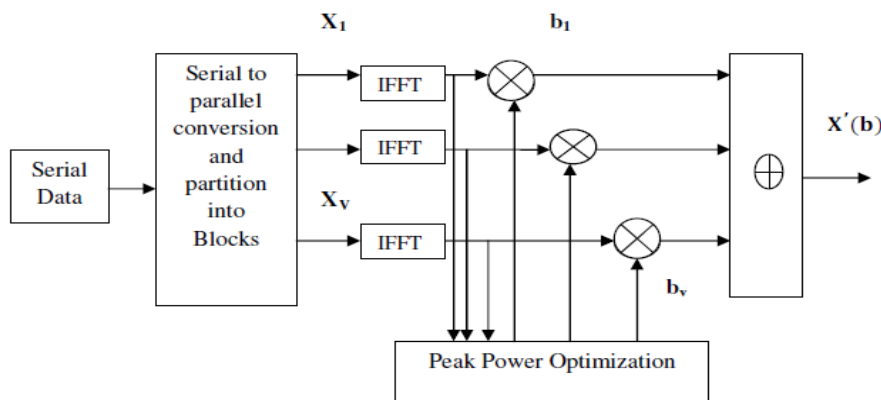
$\mathbf{X_1}$

$\mathbf{b_1}$

Serial Data

Serial to parallel conversion and partition into Blocks

IFFT

IFFT

IFFT

$\mathbf{X_V}$

$\otimes$

$\otimes$

$\otimes$

$\oplus$

$\mathbf{X'(b)}$

$\mathbf{b_v}$

Peak Power Optimization